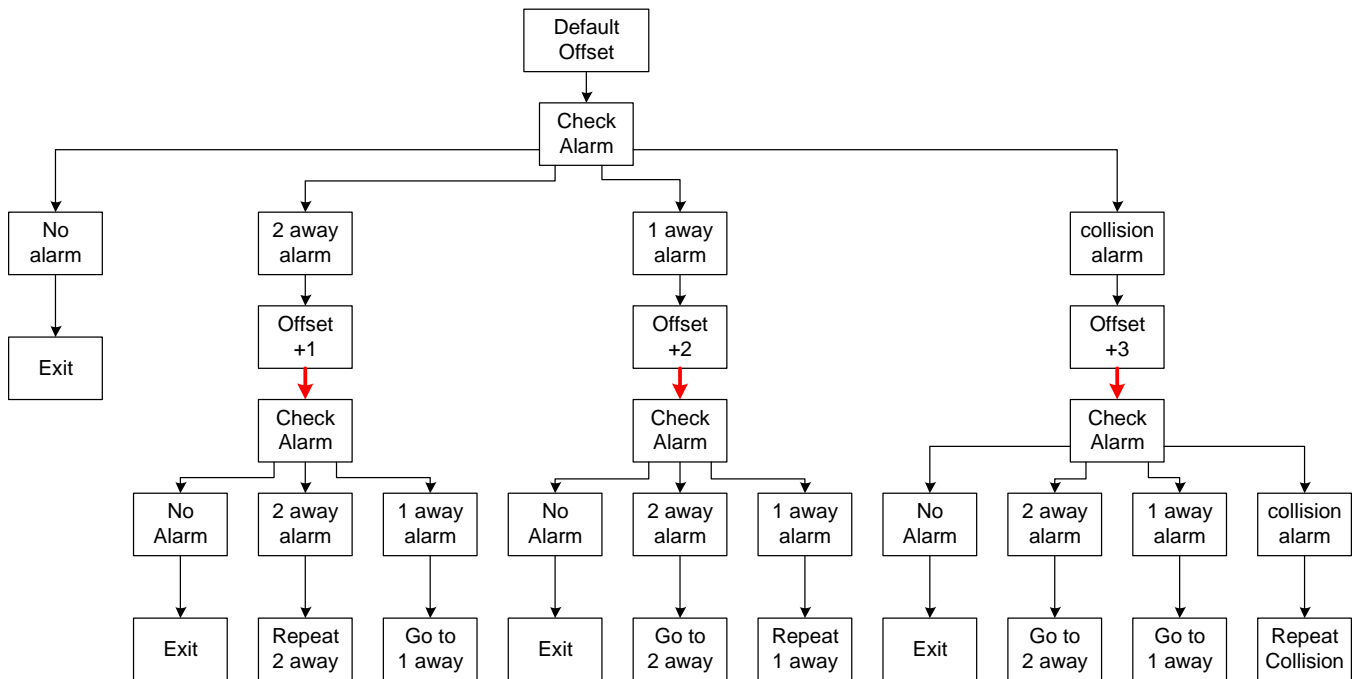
Default Offset

Check Alarm

No alarm

Exit

2 away alarm

Offset +1

Check Alarm

No Alarm

Exit

2 away alarm

Repeat 2 away

1 away alarm

Go to 1 away

1 away alarm

Offset +2

Check Alarm

No Alarm

Exit

2 away alarm

Go to 2 away

1 away alarm

Repeat 1 away

collision alarm

Offset +3

Check Alarm

No Alarm

Exit

2 away alarm

Go to 2 away

1 away alarm

Go to 1 away

collision alarm

Repeat Collision